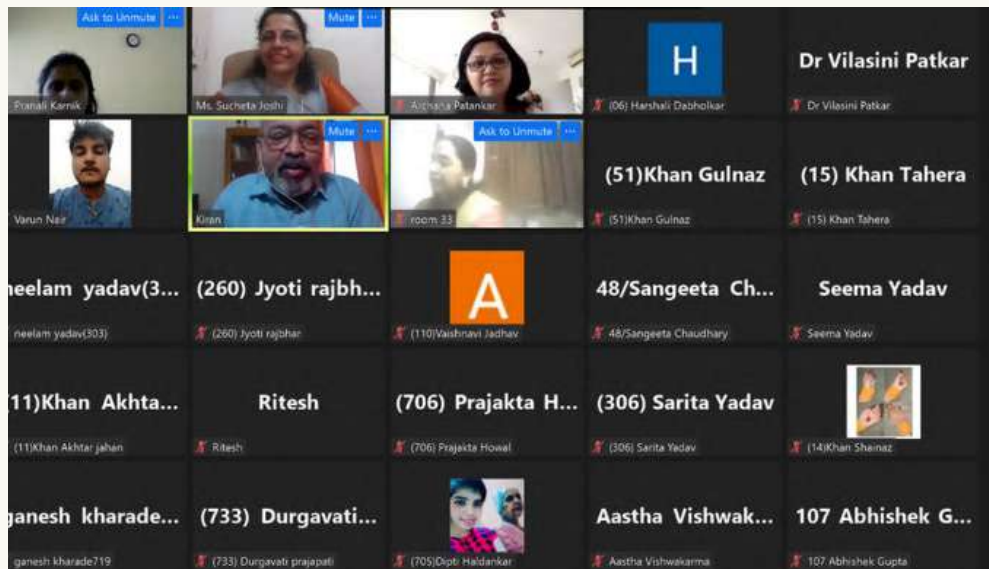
Ask to Unmute ...
Pranali Karnik

Mute ...
Ms. Sucheta Joshi

Archana Patankar

H
(06) Harshali Dabholkar

Dr Vilasini Patkar
Dr Vilasini Patkar

Varun Nair

Mute ...
Kiran

Ask to Unmute ...
room 33

(51)Khan Gulnaz
(51)Khan Gulnaz

(15) Khan Tahera
(15) Khan Tahera

neelam yadav(3...
neelam yadav(303)

(260) Jyoti rajbh...
(260) Jyoti rajbhar

A
(110)Vaishnavi Jadhav

48/Sangeeta Ch...
48/Sangeeta Chaudhary

Seema Yadav
Seema Yadav

(11)Khan Akhta...
(11)Khan Akhtar jahan

Ritesh
Ritesh

(706) Prajakta H...
(706) Prajakta Howal

(306) Sarita Yadav
(306) Sarita Yadav

(14)Khan Sheinaz

ganesh kharade...
ganesh kharade719

(733) Durgavati...
(733) Durgavati prajapati

(705)Dipti Haldankar

Aastha Vishwak...
Aastha Vishwakarma

107 Abhishek G...
107 Abhishek Gupta